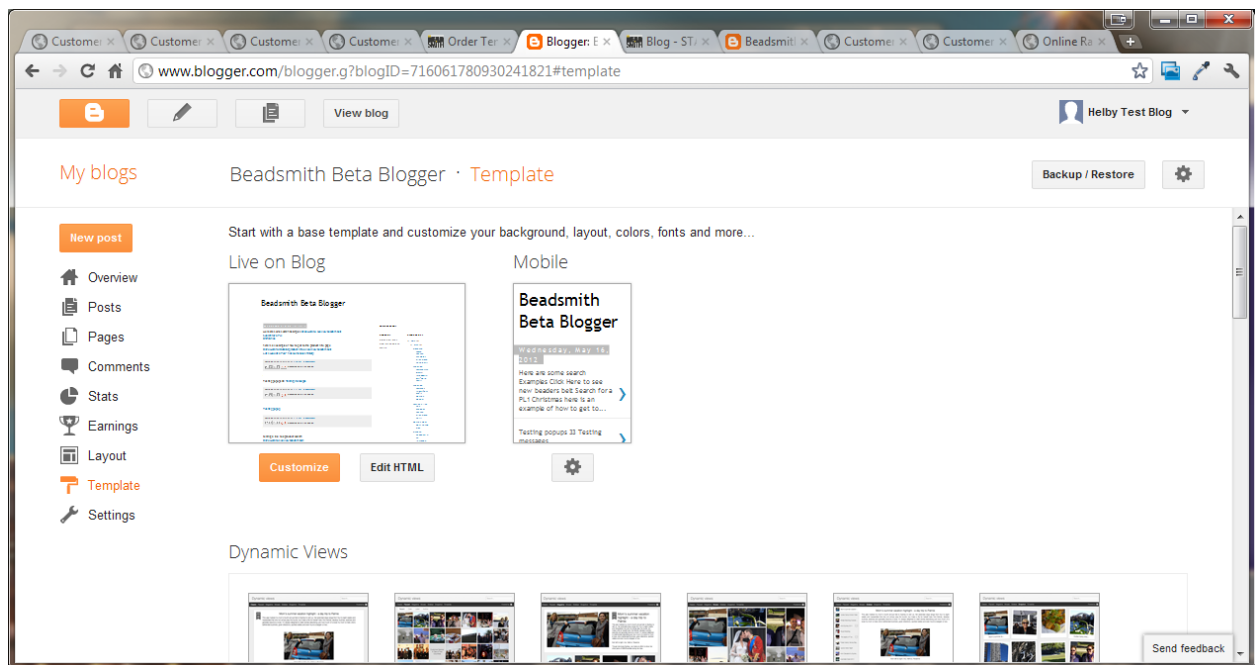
Customer × Customer × Customer × Customer × Order Ter × Blogger: E × Blog - ST/ × Beadsmit × Customer × Customer × Online Ra ×

www.blogger.com/blogger.g?blogID=716061780930241821#template

View blog

Helby Test Blog

My blogs

Beadsmith Beta Blogger · Template

Backup / Restore

New post

Overview

Posts

Pages

Comments

Stats

Earnings

Layout

Template

Settings

Start with a base template and customize your background, layout, colors, fonts and more...

Live on Blog

Beadsmith Beta Blogger

Customize

Edit HTML

Mobile

Beadsmith Beta Blogger

Wednesday, May 16, 2012

Here are some search Examples Click Here to see new beaders belt Search for a PL1 Christmas here is an example of how to get to...

Testing popups 33 Testing messages

Dynamic Views

Send feedback